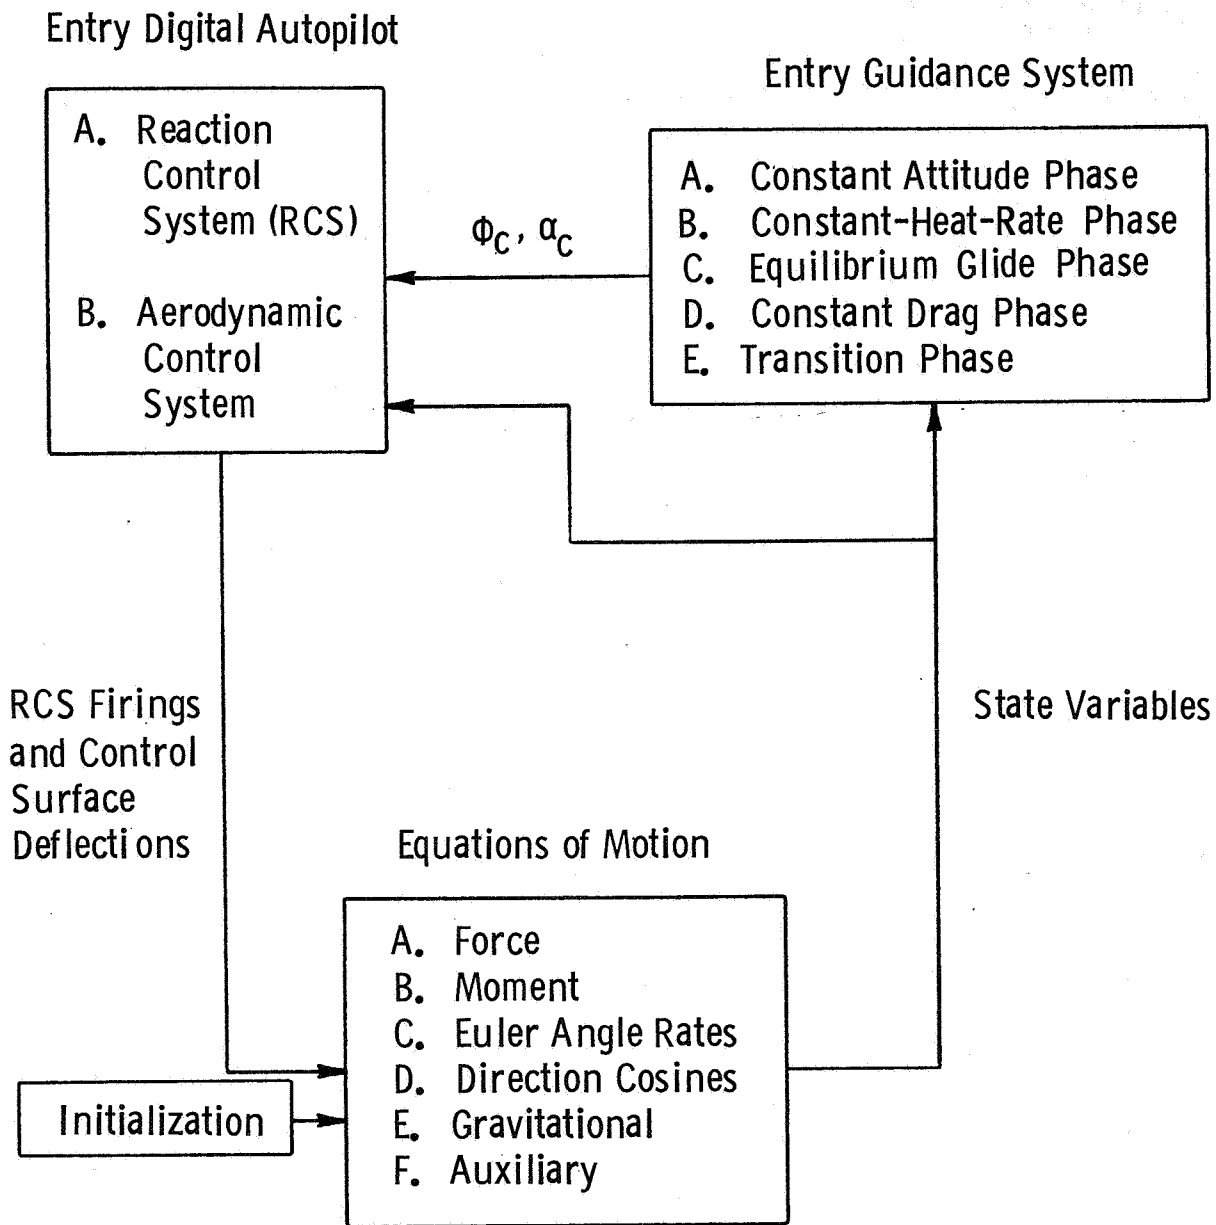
Entry Digital Autopilot

A. Reaction Control System (RCS)

B. Aerodynamic Control System

Entry Guidance System

A. Constant Attitude Phase
B. Constant-Heat-Rate Phase
C. Equilibrium Glide Phase
D. Constant Drag Phase
E. Transition Phase

$\phi_C$, $\alpha_C$

RCS Firings and Control Surface Deflecti ons

State Variables

Equations of Motion

A. Force
B. Moment
C. Euler Angle Rates
D. Direction Cosines
E. Gravitational
F. Auxiliary

Initialization